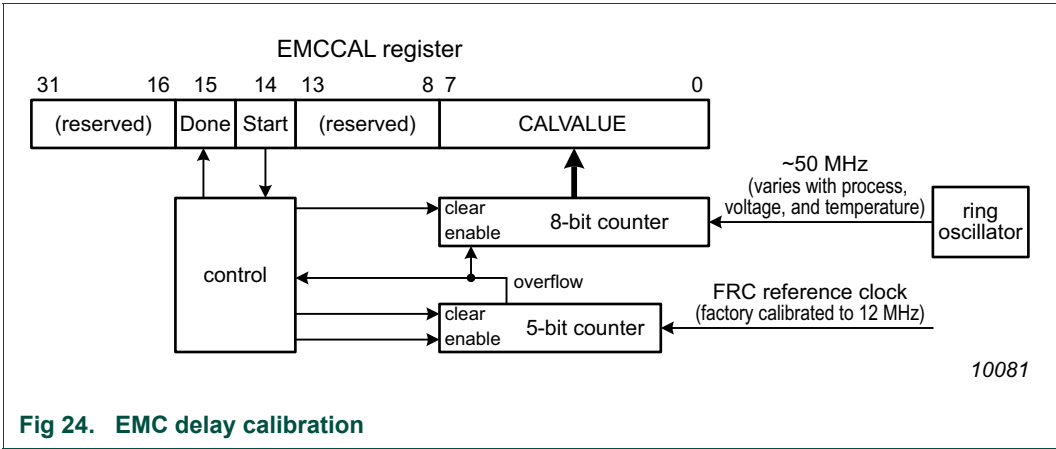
EMCCAL register

31 16 15 14 13 8 7 0

(reserved) Done Start (reserved) CALVALUE

~50 MHz
(varies with process, voltage, and temperature)

clear
enable
8-bit counter

ring oscillator

control

overflow

FRC reference clock
(factory calibrated to 12 MHz)

clear
enable
5-bit counter

10081

Fig 24. EMC delay calibration